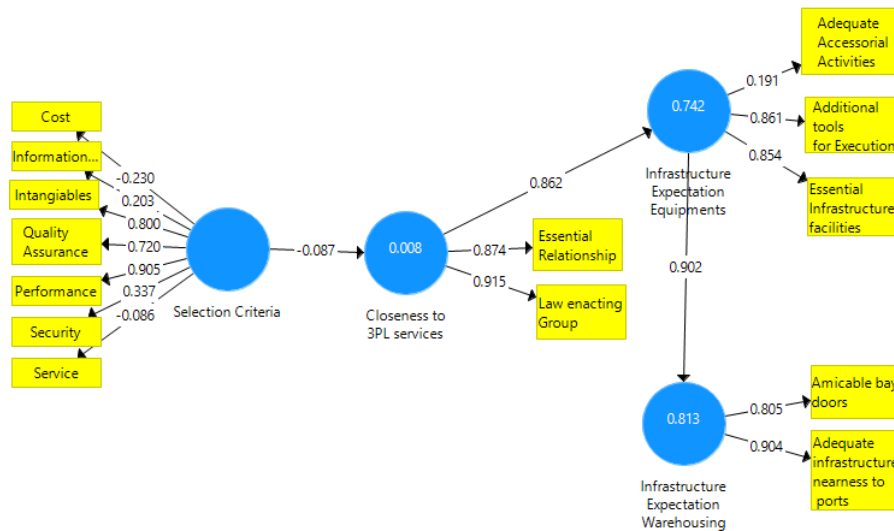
Cost
Information...
Intangibles
Quality Assurance
Performance
Security
Service
-0.230
0.203
0.800
0.720
0.905
0.337
-0.086
Selection Criteria
-0.087
0.008
Closeness to 3PL services
0.874
Essential Relationship
0.915
Law enacting Group
0.862
0.742
Infrastructure Expectation Equipments
0.191
Adequate Accessorial Activities
0.861
Additional tools for Execution
0.854
Essential Infrastructure facilities
0.902
0.813
Infrastructure Expectation Warehousing
0.805
Amicable bay doors
0.904
Adequate infrastructure nearness to ports